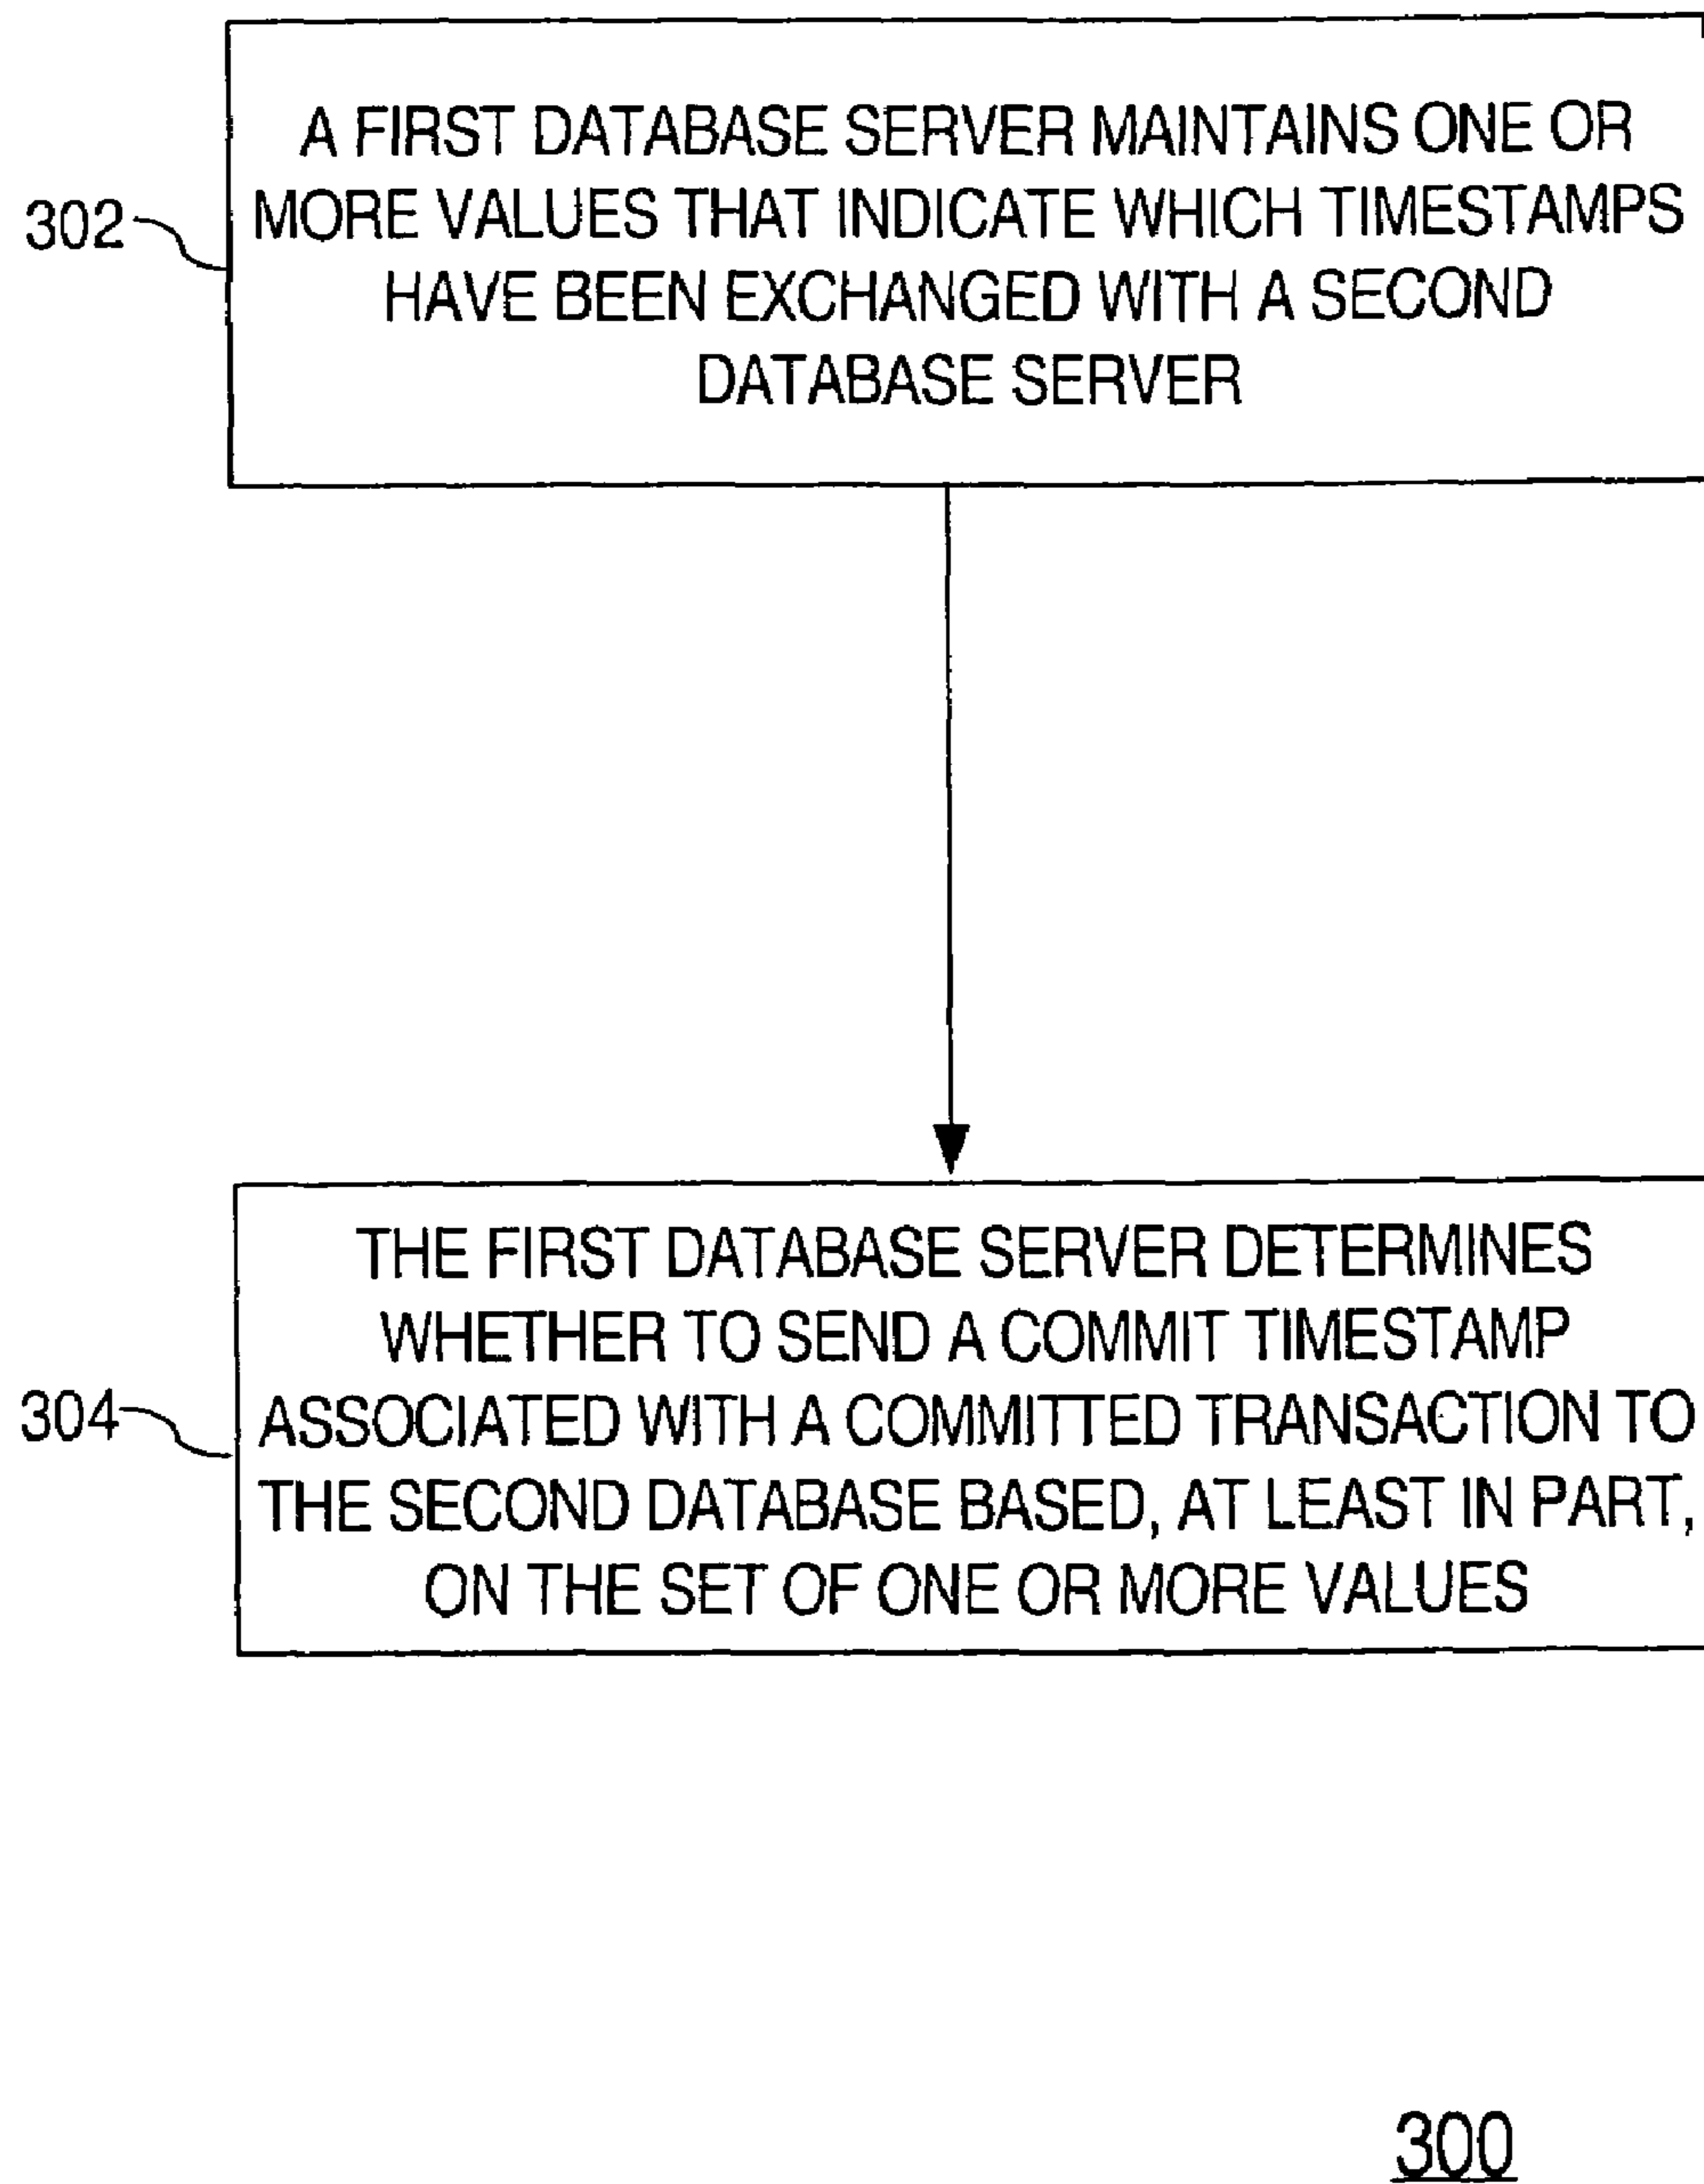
302

A FIRST DATABASE SERVER MAINTAINS ONE OR MORE VALUES THAT INDICATE WHICH TIMESTAMPS HAVE BEEN EXCHANGED WITH A SECOND DATABASE SERVER

304

THE FIRST DATABASE SERVER DETERMINES WHETHER TO SEND A COMMIT TIMESTAMP ASSOCIATED WITH A COMMITTED TRANSACTION TO THE SECOND DATABASE BASED, AT LEAST IN PART, ON THE SET OF ONE OR MORE VALUES

300